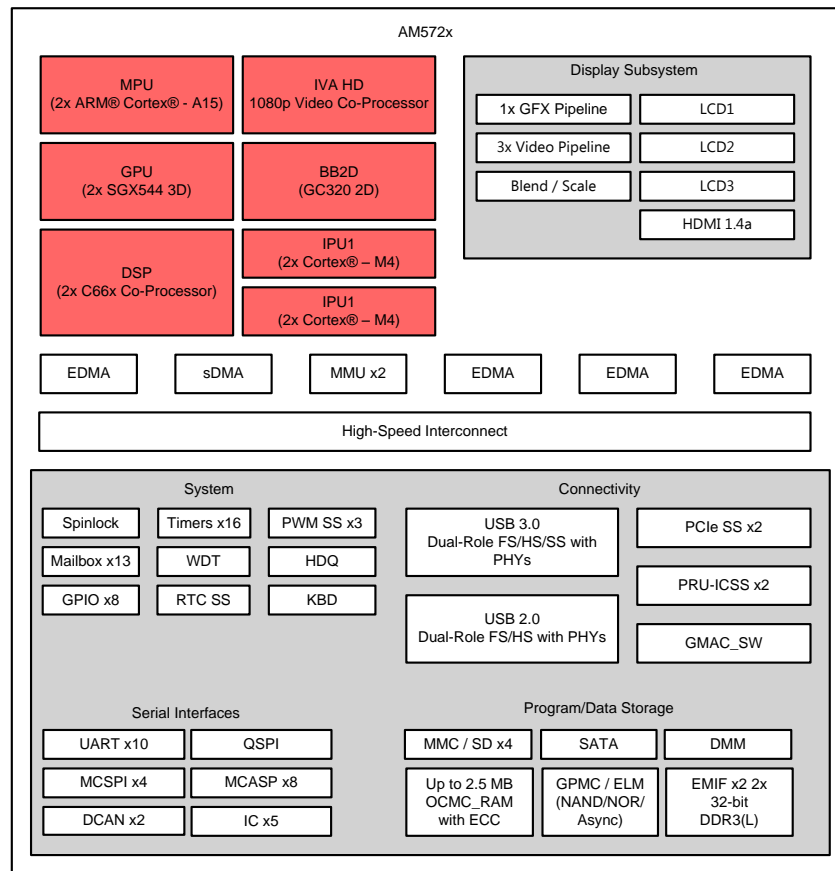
AM572x

MPU
(2x ARM® Cortex® - A15)

IVA HD
1080p Video Co-Processor

GPU
(2x SGX544 3D)

BB2D
(GC320 2D)

DSP
(2x C66x Co-Processor)

IPU1
(2x Cortex® – M4)

IPU1
(2x Cortex® – M4)

Display Subsystem

1x GFX Pipeline

LCD1

3x Video Pipeline

LCD2

Blend / Scale

LCD3

HDMI 1.4a

EDMA

sDMA

MMU x2

EDMA

EDMA

EDMA

High-Speed Interconnect

System

Spinlock

Timers x16

PWM SS x3

Mailbox x13

WDT

HDQ

GPIO x8

RTC SS

KBD

Connectivity

USB 3.0
Dual-Role FS/HS/SS with PHYs

PCIe SS x2

PRU-ICSS x2

USB 2.0
Dual-Role FS/HS with PHYs

GMAC_SW

Serial Interfaces

UART x10

QSPI

MCSPI x4

MCASP x8

DCAN x2

IC x5

Program/Data Storage

MMC / SD x4

SATA

DMM

Up to 2.5 MB
OCMC_RAM
with ECC

GPMC / ELM
(NAND/NOR/
Async)

EMIF x2 2x
32-bit
DDR3(L)